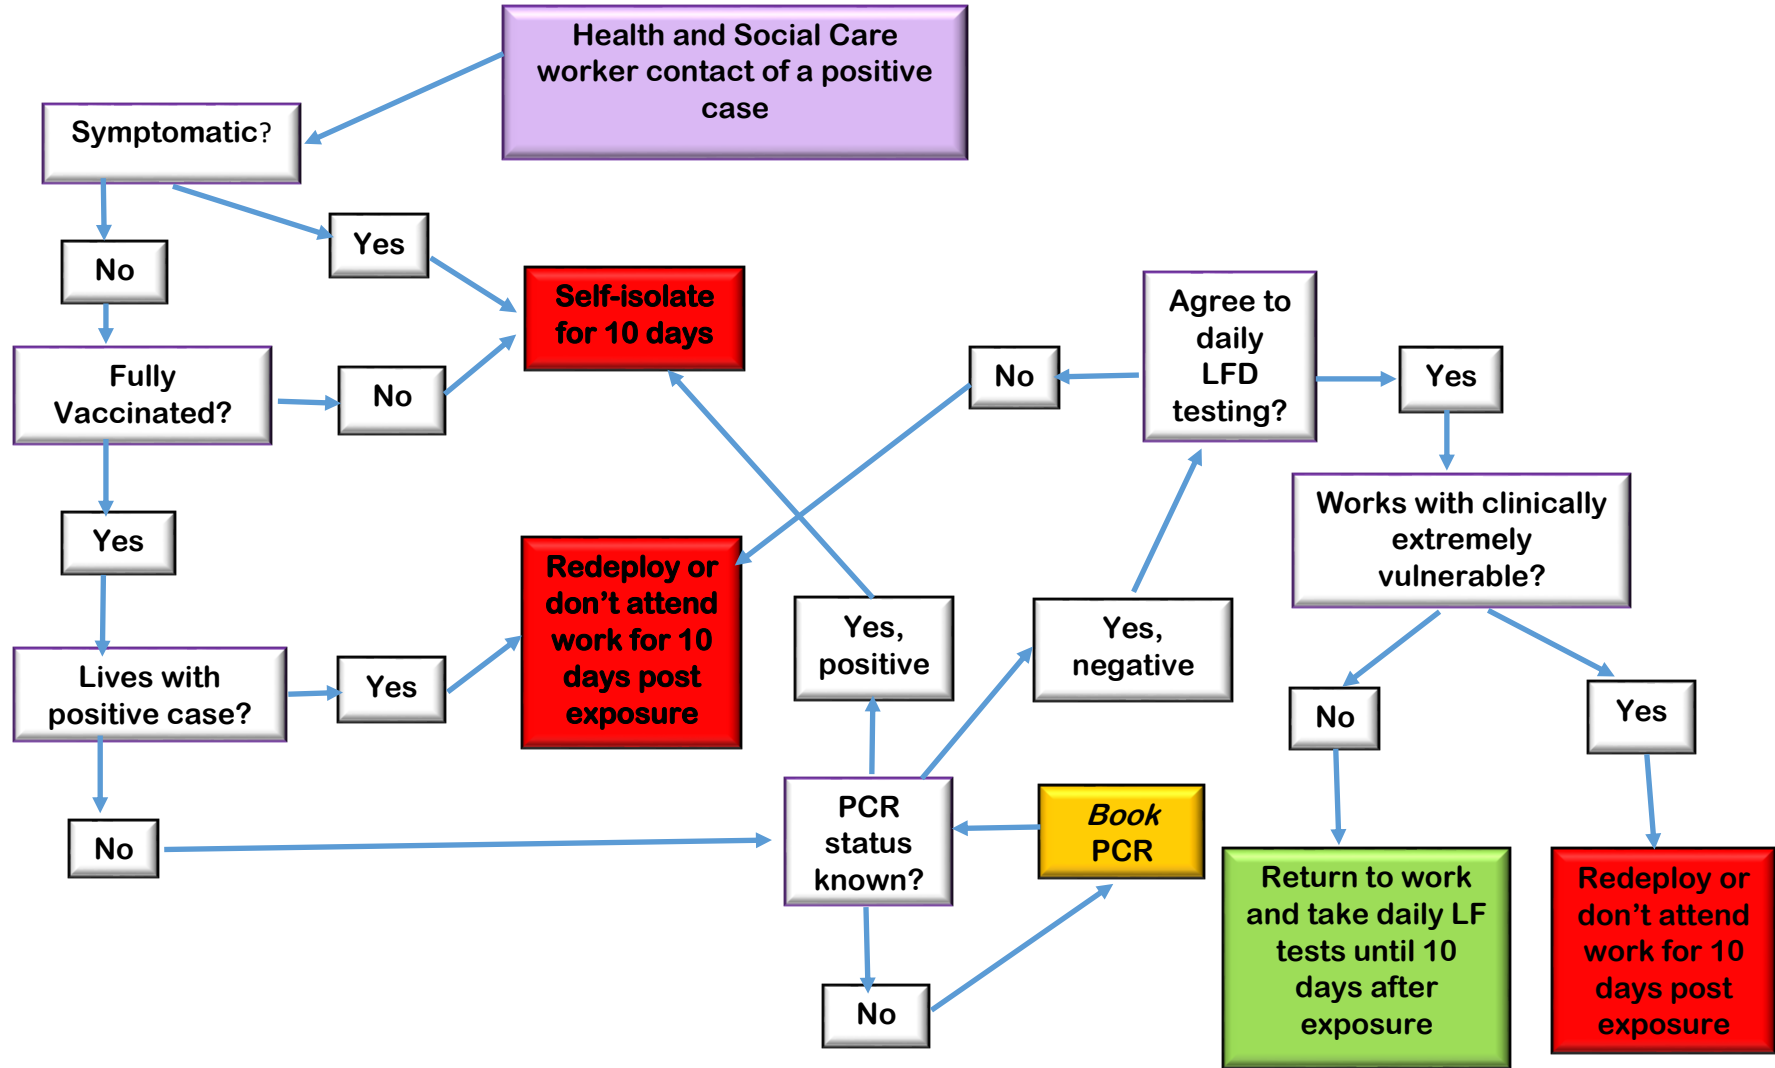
Health and Social Care worker contact of a positive case

Symptomatic?

No

Yes

Self-isolate for 10 days

Fully Vaccinated?

No

Yes

Lives with positive case?

Yes

Redeploy or don’t attend work for 10 days post exposure

No

PCR status known?

Yes, positive

Yes, negative

Book PCR

No

Agree to daily LFD testing?

No

Yes

Works with clinically extremely vulnerable?

No

Yes

Return to work and take daily LF tests until 10 days after exposure

Redeploy or don’t attend work for 10 days post exposure